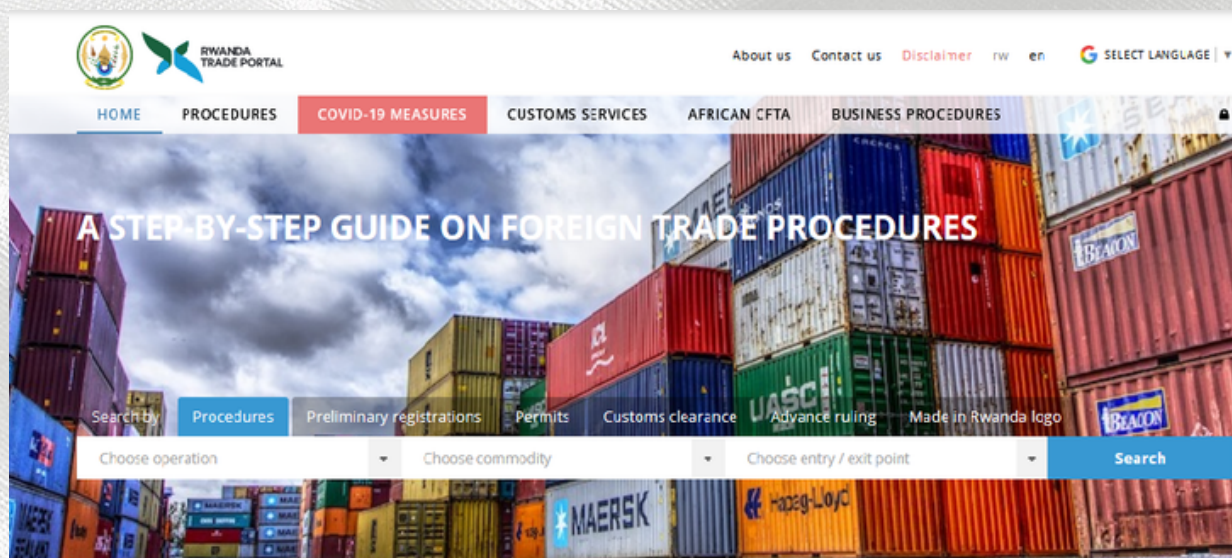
RWANDA TRADE PORTAL

About us Contact us Disclaimer rw en SELECT LANGUAGE

HOME PROCEDURES COVID-19 MEASURES CUSTOMS SERVICES AFRICAN CFTA BUSINESS PROCEDURES

A STEP-BY-STEP GUIDE ON FOREIGN TRADE PROCEDURES

Search by Procedures Preliminary registrations Permits Customs clearance Advance ruling Made in Rwanda logo

Choose operation Choose commodity Choose entry / exit point Search

MAERSK Hapag-Lloyd BEACON UASC